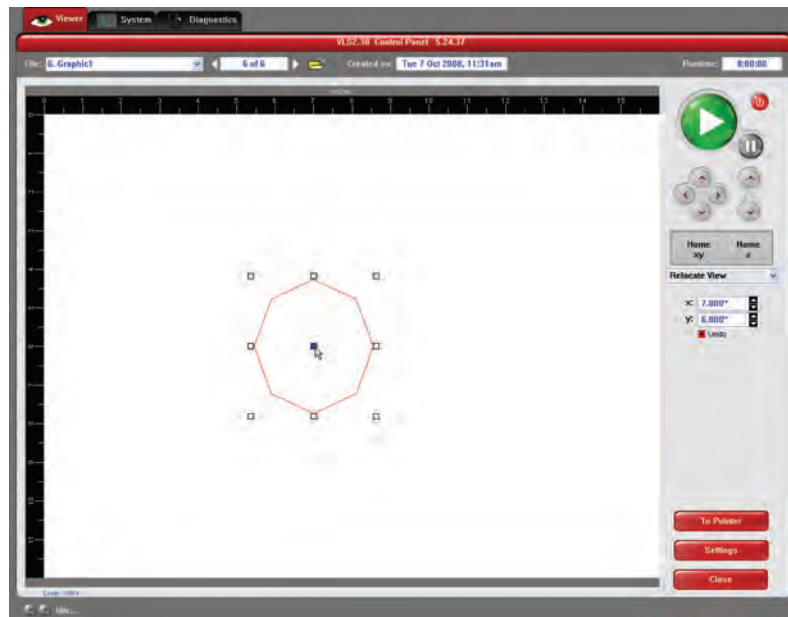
Viewer System Diagnostics

VLS2.30 Control Panel 5.24.37

File: 6. Graphic1

6 of 6

Created on: Tue 7 Oct 2008, 11:31am

Runtime: 0:00:00

inches

0 1 2 3 4 5 6 7 8 9 10 11 12 13 14 15

Home xy

Home z

Relocate View

x: 7.000"

y: 6.000"

Undo

To Pointer

Settings

Close

Zoom: 100%

Idle...